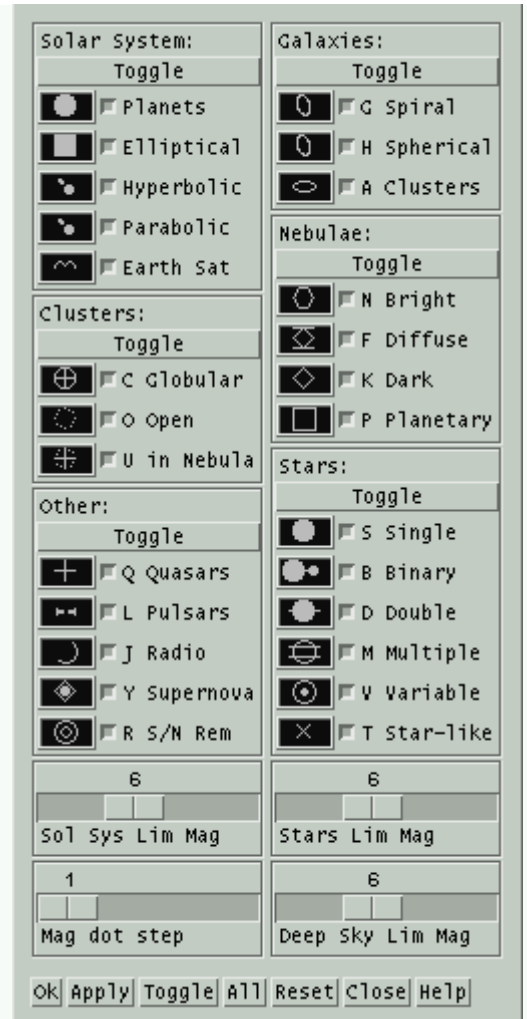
Solar System:
Toggle
Planets
Elliptical
Hyperbolic
Parabolic
Earth Sat

Clusters:
Toggle
C Globular
O Open
U in Nebula

Other:
Toggle
Q Quasars
L Pulsars
J Radio
Y Supernova
R S/N Rem

6
Sol Sys Lim Mag

1
Mag dot step

Galaxies:
Toggle
G Spiral
H Spherical
A Clusters

Nebulae:
Toggle
N Bright
F Diffuse
K Dark
P Planetary

Stars:
Toggle
S Single
B Binary
D Double
M Multiple
V Variable
T Star-like

6
Stars Lim Mag

6
Deep Sky Lim Mag

Ok Apply Toggle All Reset Close Help